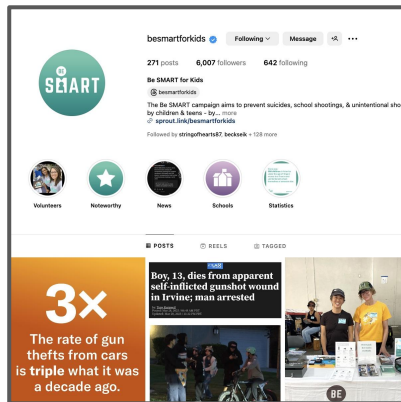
besmartforkids Following Message

271 posts 6,007 followers 642 following

Be SMART for Kids

besmartforkids

The Be SMART campaign aims to prevent suicides, school shootings, & unintentional sho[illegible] by children & teens - by... more

sprout.link/besmartforkids

Followed by stringofhearts87, beckseik + 128 more

BE SMART

Volunteers

Noteworthy

News

Schools

Statistics

POSTS REELS TAGGED

3×

The rate of gun thefts from cars is triple what it was a decade ago.

Boy, 13, dies from apparent self-inflicted gunshot wound in Irvine; man arrested

BE